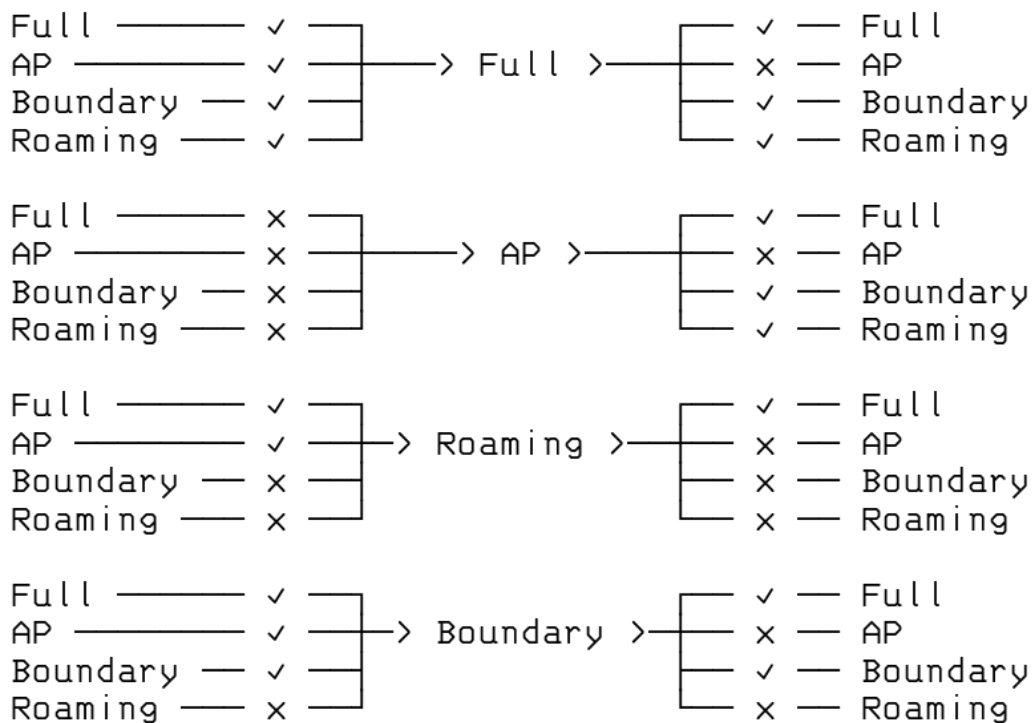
Full ——— ✓ ┐
AP ——— ✓ ┼——> Full >——┼ ✓ — Full
Boundary — ✓ ┤         ├ × — AP
Roaming —— ✓ ┘         ├ ✓ — Boundary
                       └ ✓ — Roaming

Full ——— × ┐
AP ——— × ┼——> AP >——┼ ✓ — Full
Boundary — × ┤         ├ × — AP
Roaming —— × ┘         ├ ✓ — Boundary
                       └ ✓ — Roaming

Full ——— ✓ ┐
AP ——— ✓ ┼—> Roaming >——┼ ✓ — Full
Boundary — × ┤         ├ × — AP
Roaming —— × ┘         ├ × — Boundary
                       └ × — Roaming

Full ——— ✓ ┐
AP ——— ✓ ┼—> Boundary >—┼ ✓ — Full
Boundary — ✓ ┤         ├ × — AP
Roaming —— × ┘         ├ ✓ — Boundary
                       └ × — Roaming